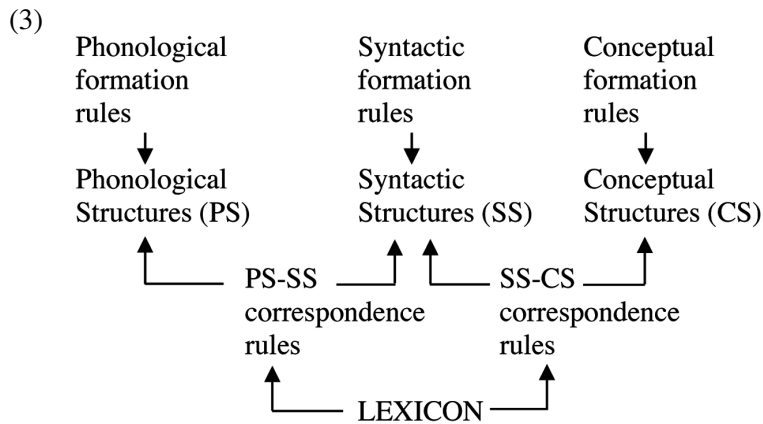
(3)

Phonological formation rules

Syntactic formation rules

Conceptual formation rules

Phonological Structures (PS)

Syntactic Structures (SS)

Conceptual Structures (CS)

PS-SS correspondence rules

SS-CS correspondence rules

LEXICON